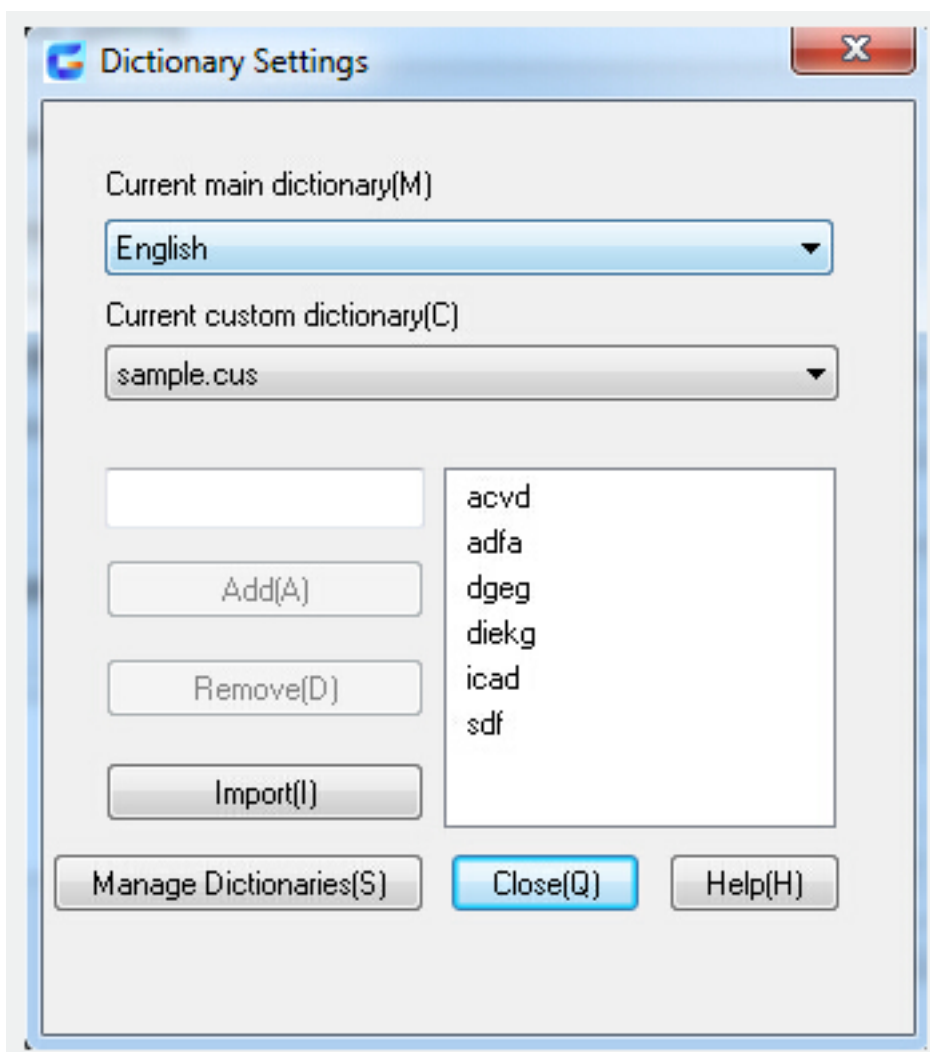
Dictionary Settings

Current main dictionary(M)

English

Current custom dictionary(C)

sample.cus

Add(A)

Remove(D)

Import(I)

acvd
adfa
dgeg
diekg
icad
sdf

Manage Dictionaries(S)

Close(Q)

Help(H)